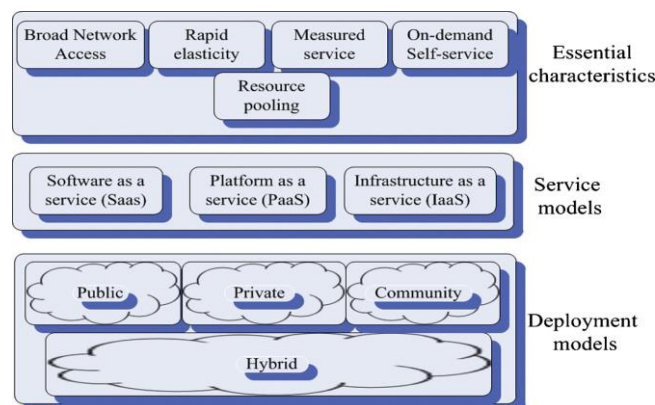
Broad Network Access

Rapid elasticity

Measured service

On-demand Self-service

Resource pooling

Essential characteristics

Software as a service (Saas)

Platform as a service (PaaS)

Infrastructure as a service (IaaS)

Service models

Public

Private

Community

Hybrid

Deployment models